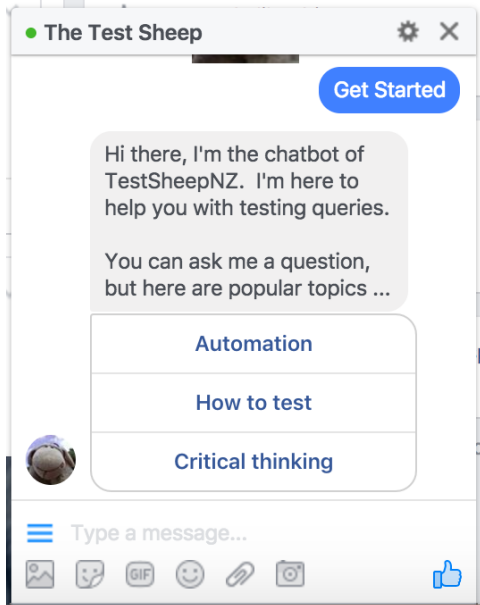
The Test Sheep

Get Started

Hi there, I'm the chatbot of TestSheepNZ. I'm here to help you with testing queries.

You can ask me a question, but here are popular topics ...

Automation

How to test

Critical thinking

Type a message...

GIF